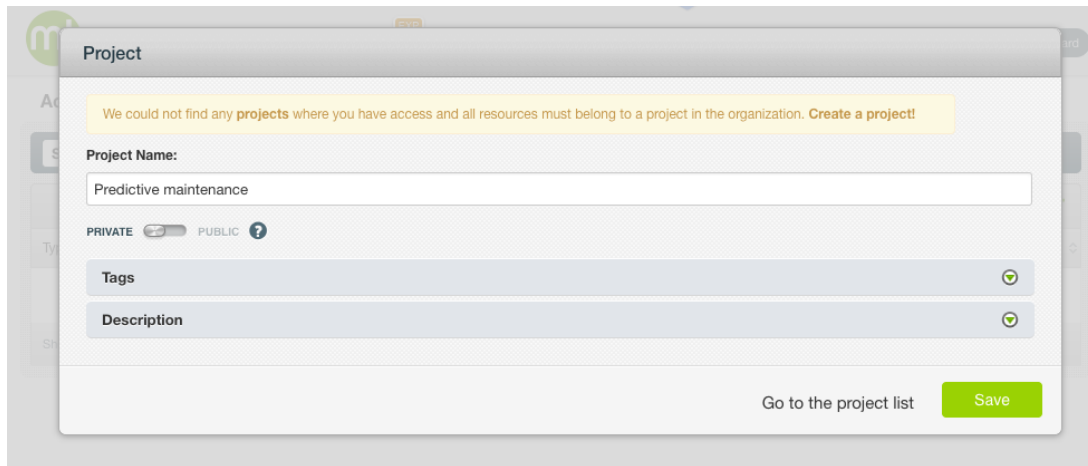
Project

We could not find any **projects** where you have access and all resources must belong to a project in the organization. **Create a project!**

Project Name:

Predictive maintenance

PRIVATE PUBLIC ?

Tags

Description

Go to the project list

Save